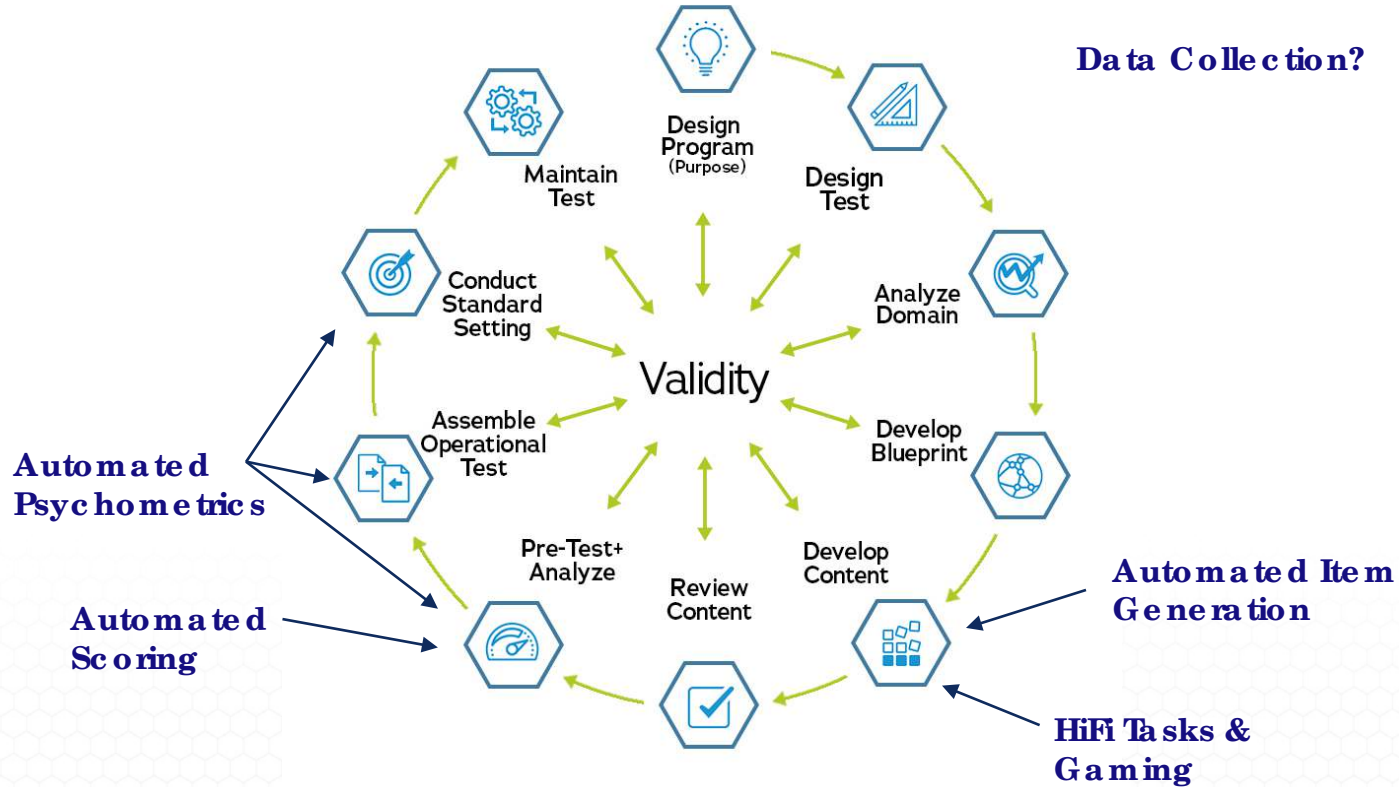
Data Collection?

Design Program (Purpose)

Design Test

Analyze Domain

Develop Blueprint

Develop Content

Review Content

Pre-Test+ Analyze

Assemble Operational Test

Conduct Standard Setting

Maintain Test

Validity

Automated Psychometrics

Automated Scoring

Automated Item Generation

HiFi Tasks & Gaming